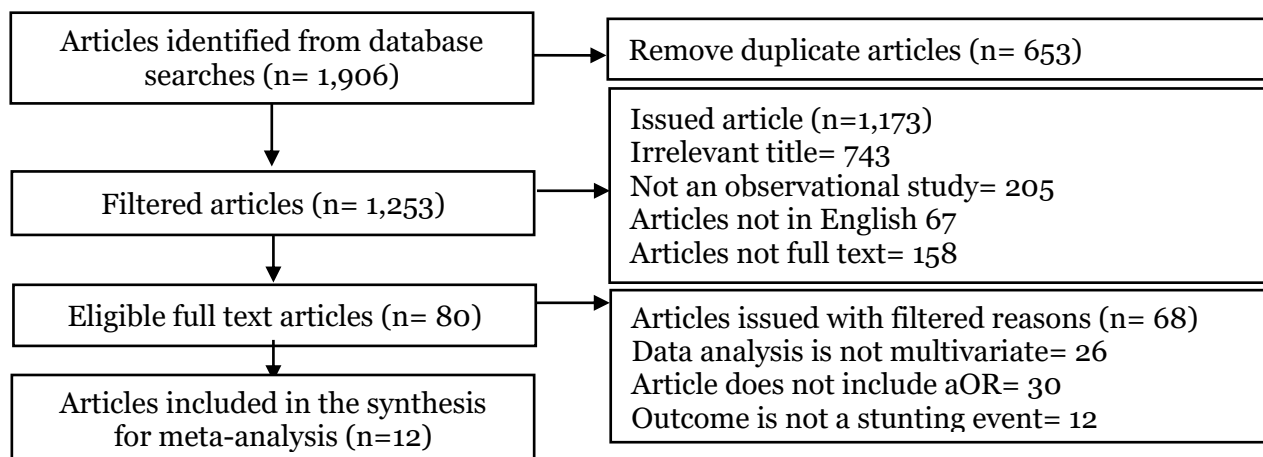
Articles identified from database searches (n= 1,906)

Remove duplicate articles (n= 653)

Issued article (n=1,173)
Irrelevant title= 743
Not an observational study= 205
Articles not in English 67
Articles not full text= 158

Filtered articles (n= 1,253)

Eligible full text articles (n= 80)

Articles issued with filtered reasons (n= 68)
Data analysis is not multivariate= 26
Article does not include aOR= 30
Outcome is not a stunting event= 12

Articles included in the synthesis for meta-analysis (n=12)